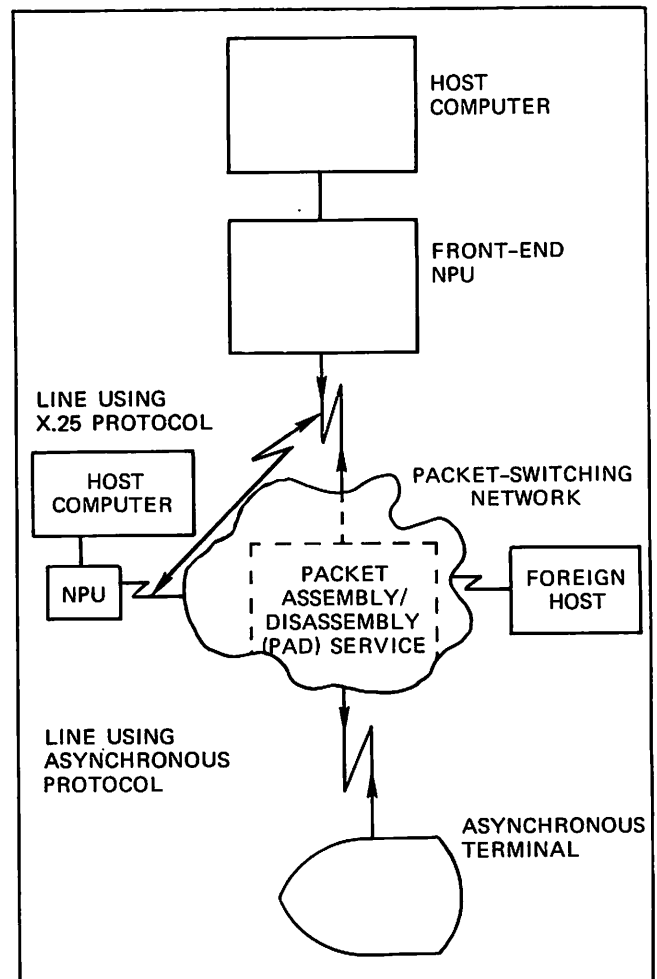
HOST COMPUTER

FRONT-END NPU

LINE USING X.25 PROTOCOL

HOST COMPUTER

NPU

PACKET-SWITCHING NETWORK

PACKET ASSEMBLY/ DISASSEMBLY (PAD) SERVICE

FOREIGN HOST

LINE USING ASYNCHRONOUS PROTOCOL

ASYNCHRONOUS TERMINAL